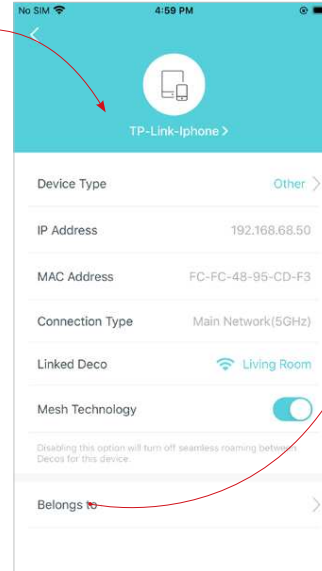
No SIM 4:59 PM

TP-Link-Iphone >

Device Type Other >

IP Address 192.168.68.50

MAC Address FC-FC-48-95-CD-F3

Connection Type Main Network(5GHz)

Linked Deco Living Room

Mesh Technology

Disabling this option will turn off seamless roaming between Decos for this device.

Belongs to >